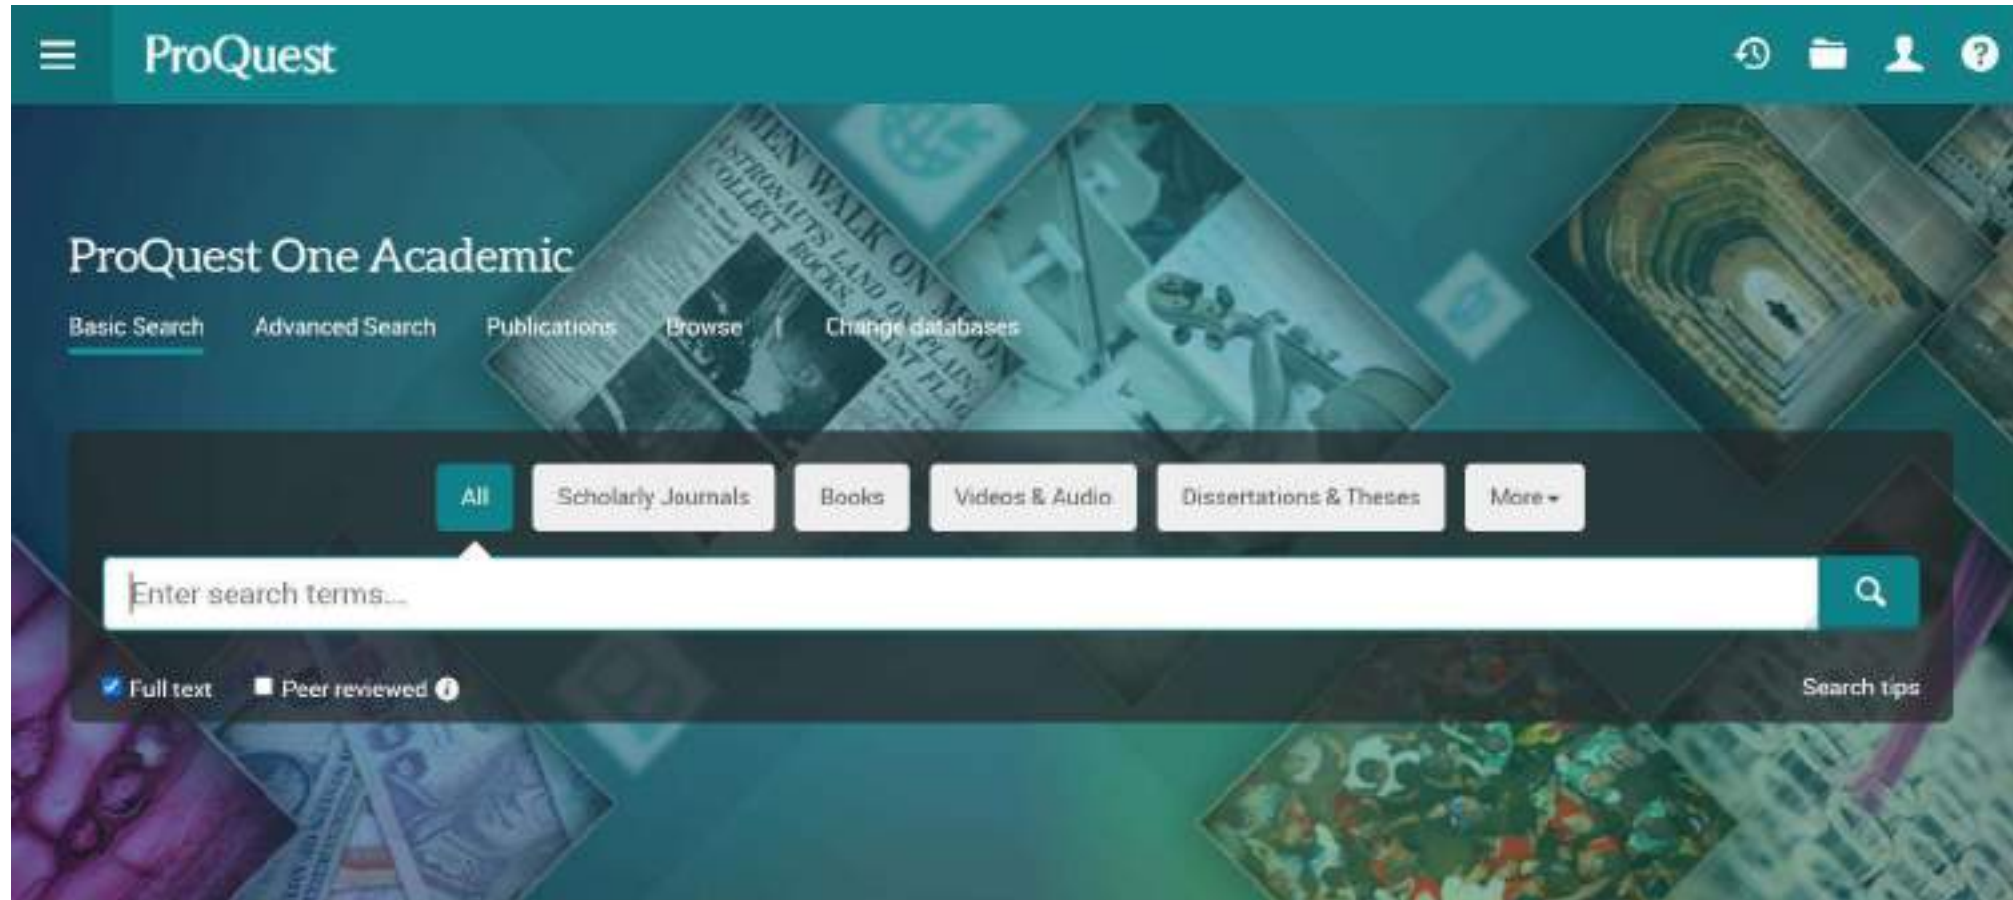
ProQuest

ProQuest One Academic

Basic Search Advanced Search Publications Browse | Change databases

MEN WALK ON MOON
ASTRONAUTS LAND ON PLAIN; COLLECT ROCKS, PLANT FLAG

All Scholarly Journals Books Videos & Audio Dissertations & Theses More

Enter search terms...

Full text Peer reviewed

Search tips